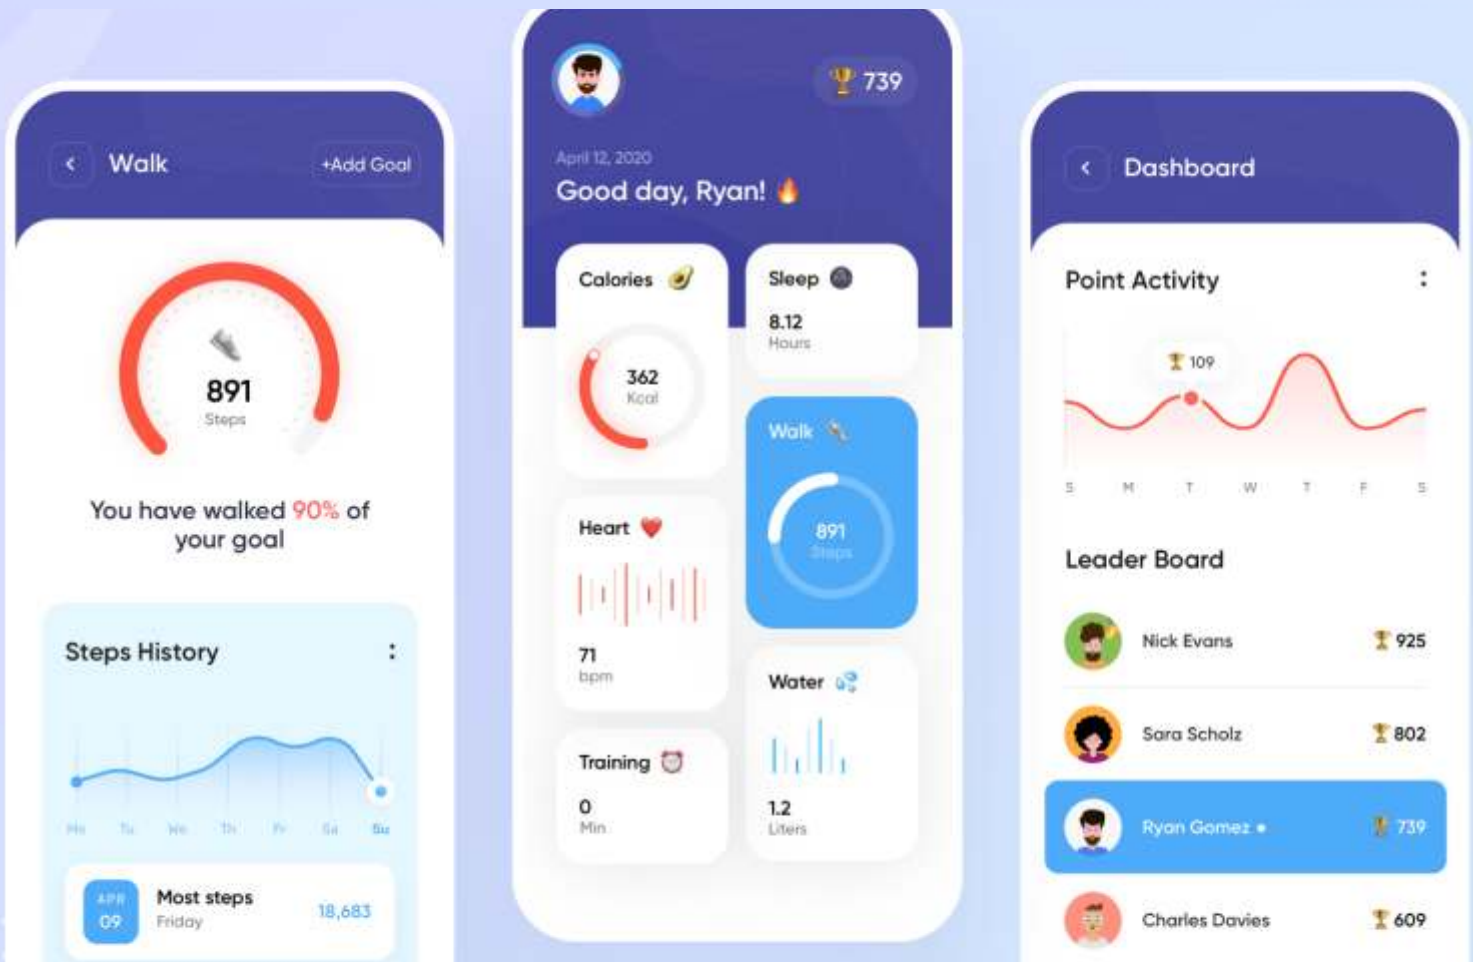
Walk
+Add Goal

891
Steps

You have walked 90% of your goal

Steps History

Mo Tu We Th Fr Sa Su

APR 09
Most steps
Friday
18,683

739

April 12, 2020
Good day, Ryan!

Calories
362
Kcal

Sleep
8.12
Hours

Walk
891
Steps

Heart
71
bpm

Water
1.2
Liters

Training
0
Min

Dashboard

Point Activity

109

S M T W T F S

Leader Board

Nick Evans 925
Sara Scholz 802
Ryan Gomez 739
Charles Davies 609